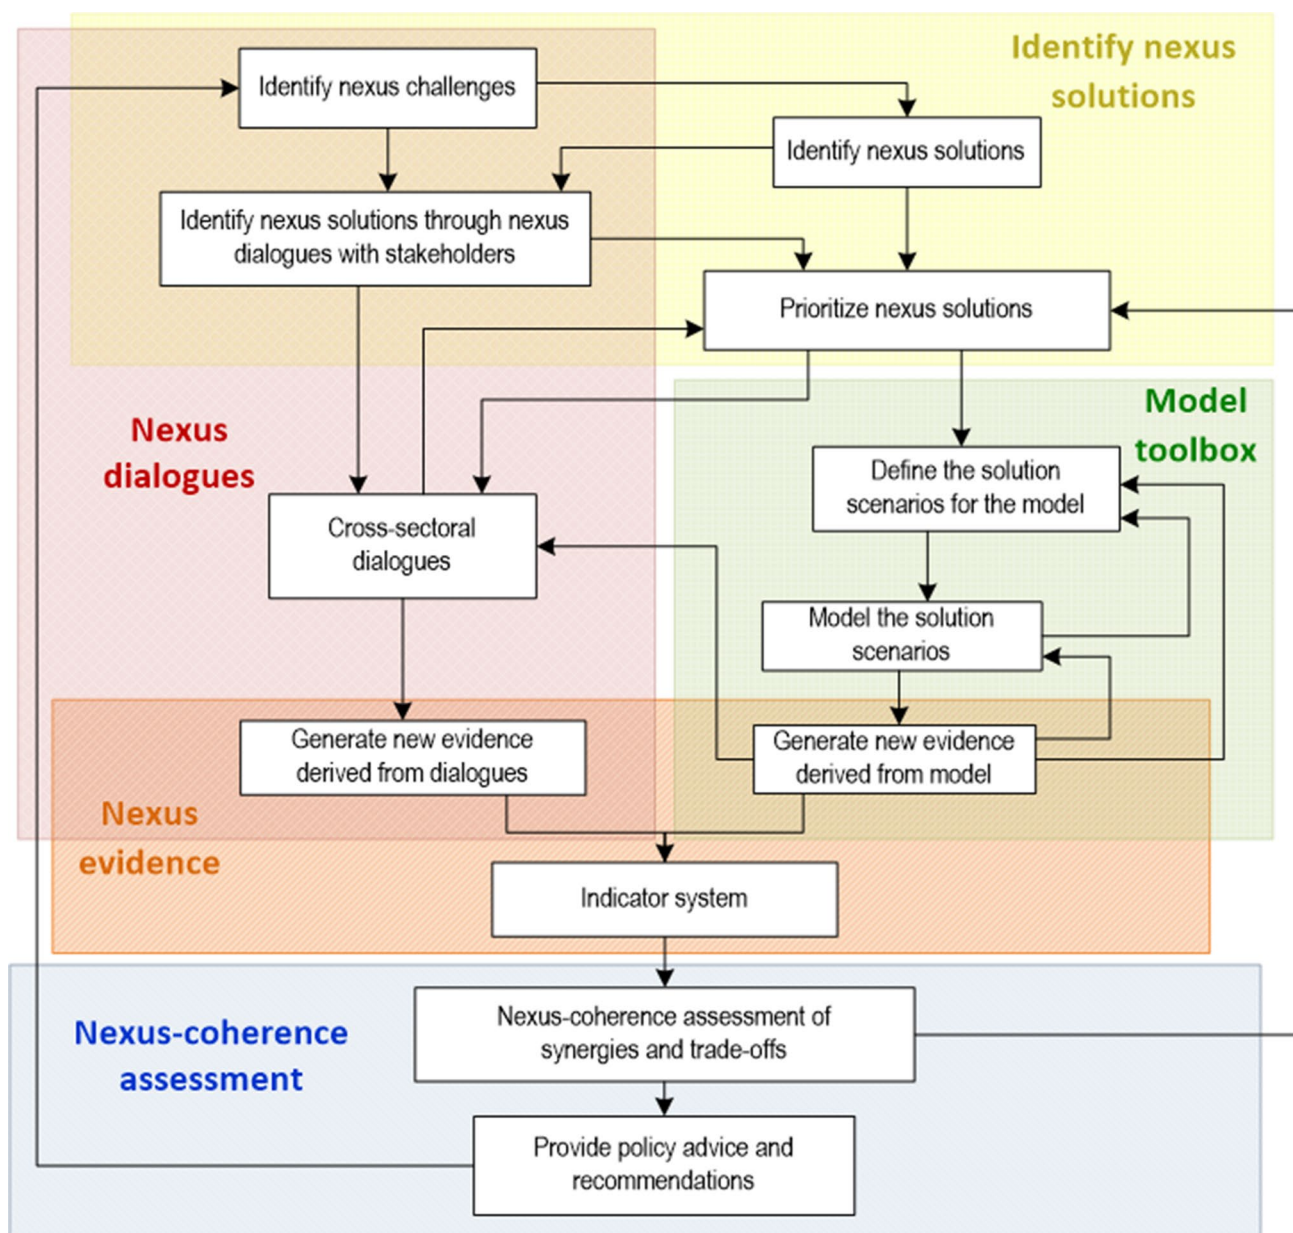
Identify nexus solutions

Identify nexus challenges

Identify nexus solutions

Identify nexus solutions through nexus dialogues with stakeholders

Prioritize nexus solutions

Nexus dialogues

Model toolbox

Define the solution scenarios for the model

Cross-sectoral dialogues

Model the solution scenarios

Generate new evidence derived from dialogues

Generate new evidence derived from model

Nexus evidence

Indicator system

Nexus-coherence assessment

Nexus-coherence assessment of synergies and trade-offs

Provide policy advice and recommendations